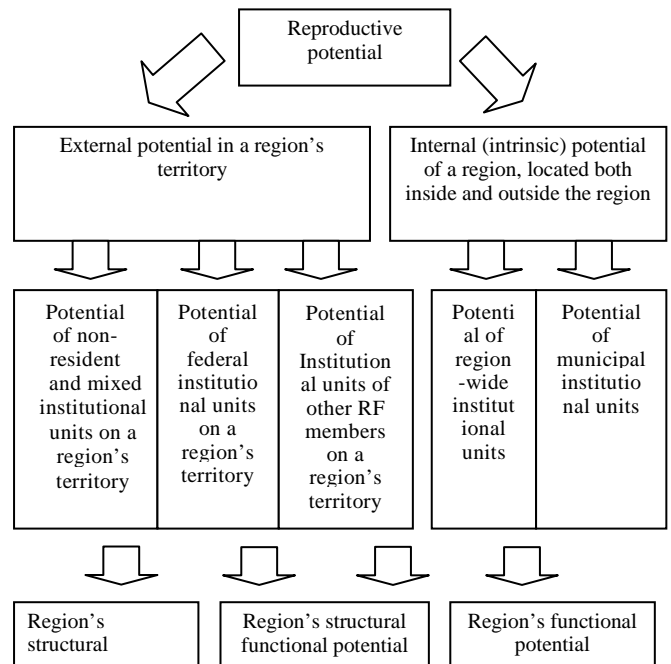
Reproductive potential

External potential in a region's territory

Internal (intrinsic) potential of a region, located both inside and outside the region

Potential of non-resident and mixed institutional units on a region's territory

Potential of federal institutional units on a region's territory

Potential of Institutional units of other RF members on a region's territory

Potential of region-wide institutional units

Potential of municipal institutional units

Region's structural

Region's structural functional potential

Region's functional potential